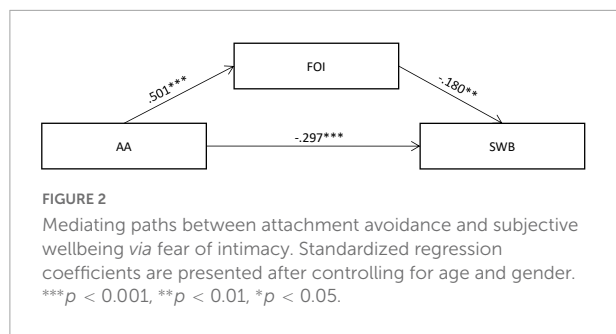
FOI

.501***

-.180**

AA

-.297***

SWB

FIGURE 2

Mediating paths between attachment avoidance and subjective wellbeing *via* fear of intimacy. Standardized regression coefficients are presented after controlling for age and gender. ***$p$ < 0.001, **$p$ < 0.01, *$p$ < 0.05.